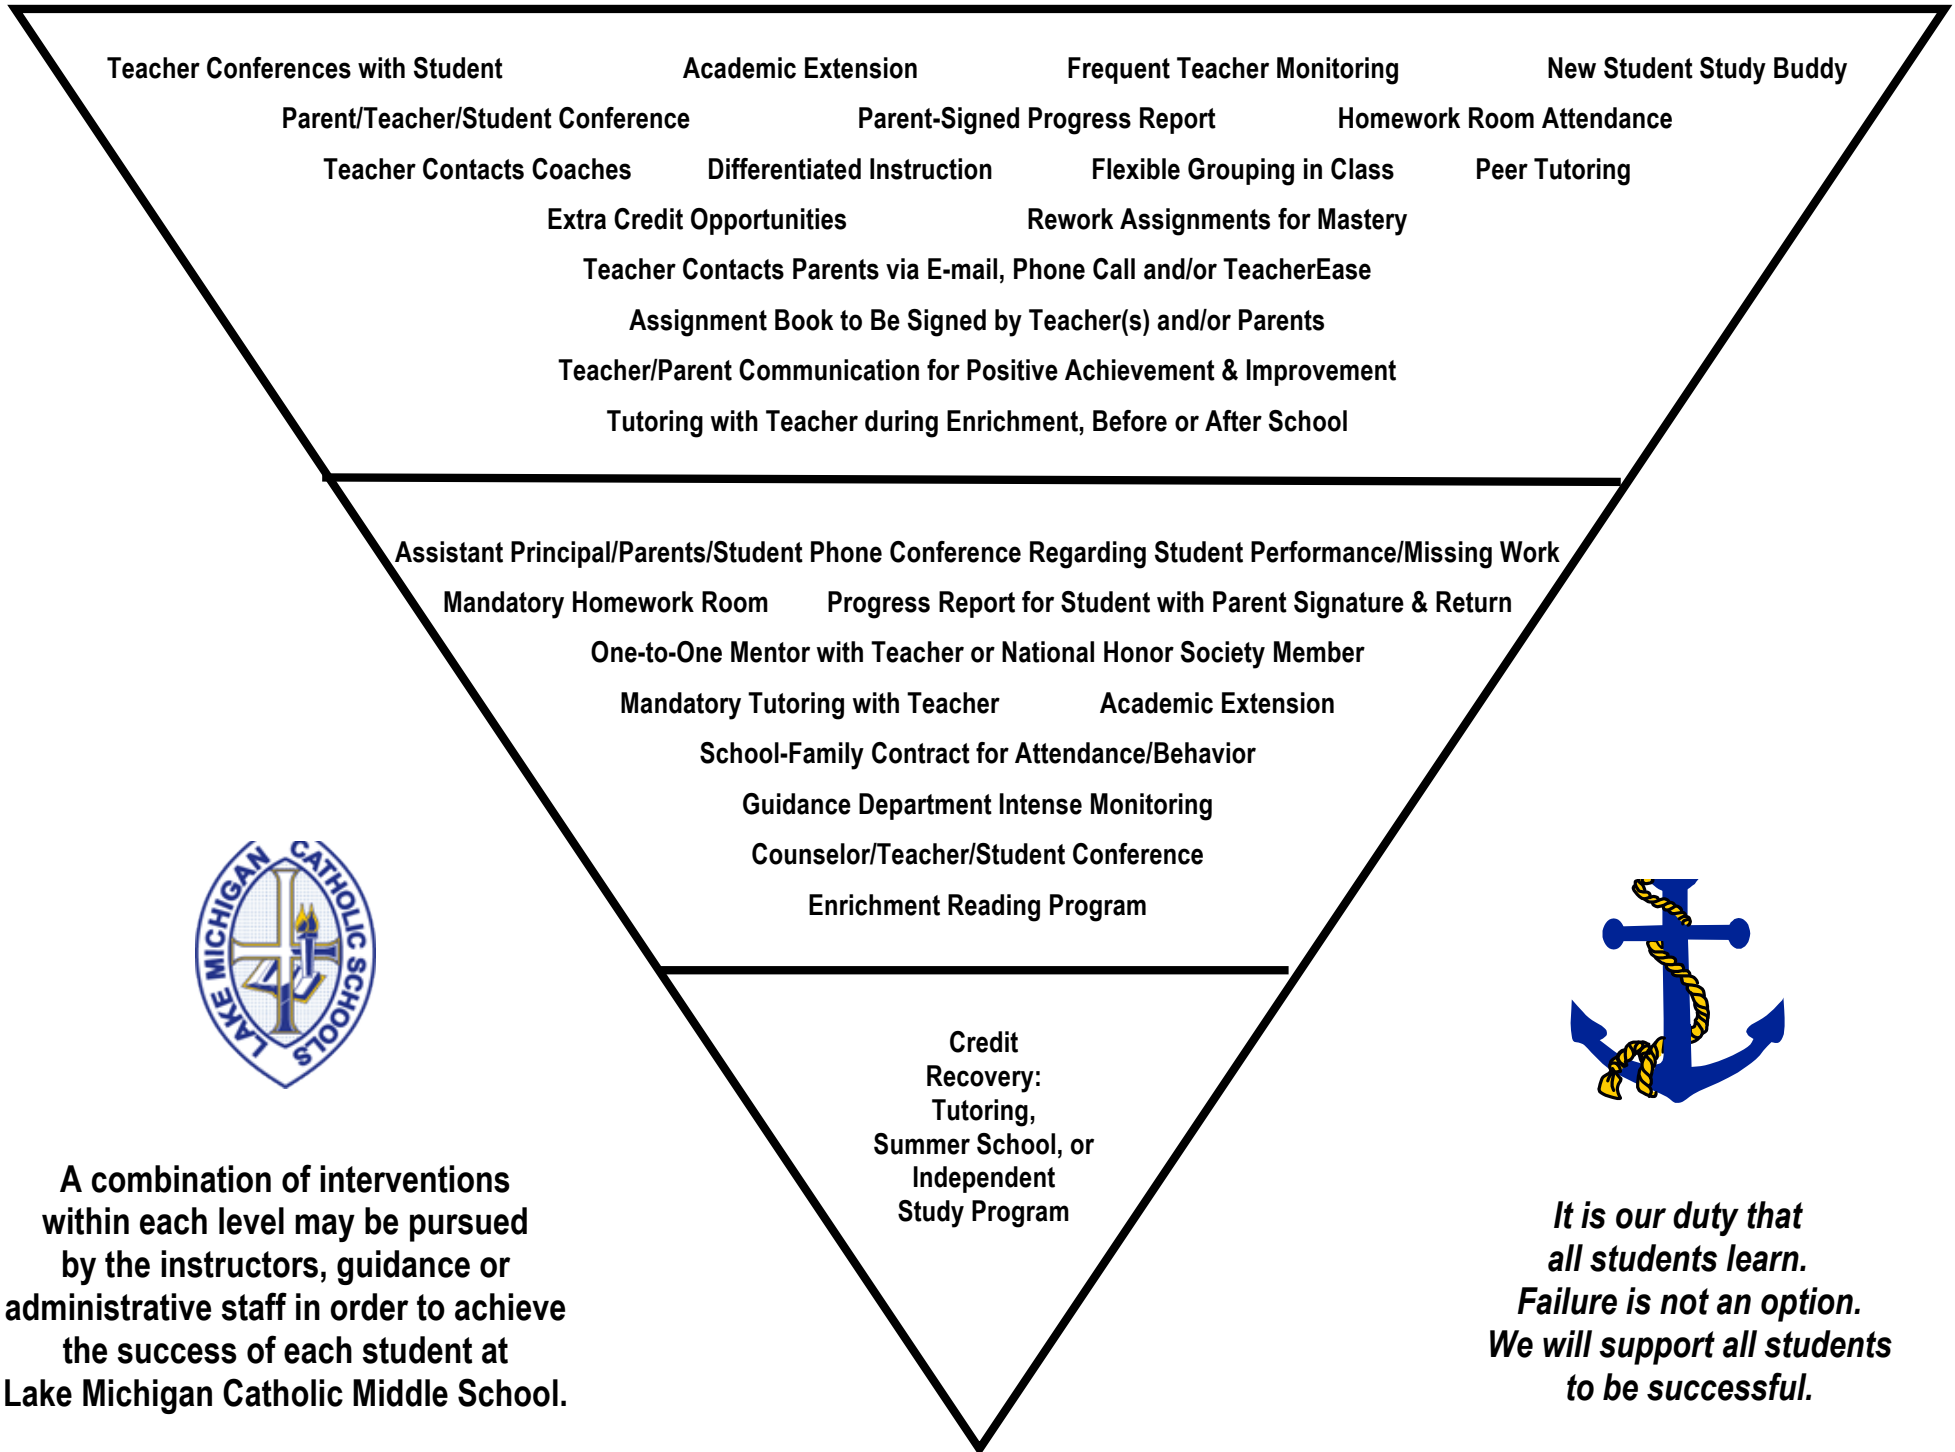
Teacher Conferences with Student Academic Extension Frequent Teacher Monitoring New Student Study Buddy

Parent/Teacher/Student Conference Parent-Signed Progress Report Homework Room Attendance

Teacher Contacts Coaches Differentiated Instruction Flexible Grouping in Class Peer Tutoring

Extra Credit Opportunities Rework Assignments for Mastery

Teacher Contacts Parents via E-mail, Phone Call and/or TeacherEase

Assignment Book to Be Signed by Teacher(s) and/or Parents

Teacher/Parent Communication for Positive Achievement & Improvement

Tutoring with Teacher during Enrichment, Before or After School

Assistant Principal/Parents/Student Phone Conference Regarding Student Performance/Missing Work

Mandatory Homework Room Progress Report for Student with Parent Signature & Return

One-to-One Mentor with Teacher or National Honor Society Member

Mandatory Tutoring with Teacher Academic Extension

School-Family Contract for Attendance/Behavior

Guidance Department Intense Monitoring

Counselor/Teacher/Student Conference

Enrichment Reading Program

Credit Recovery: Tutoring, Summer School, or Independent Study Program

LAKE MICHIGAN CATHOLIC SCHOOLS

A combination of interventions within each level may be pursued by the instructors, guidance or administrative staff in order to achieve the success of each student at Lake Michigan Catholic Middle School.

It is our duty that all students learn. Failure is not an option. We will support all students to be successful.